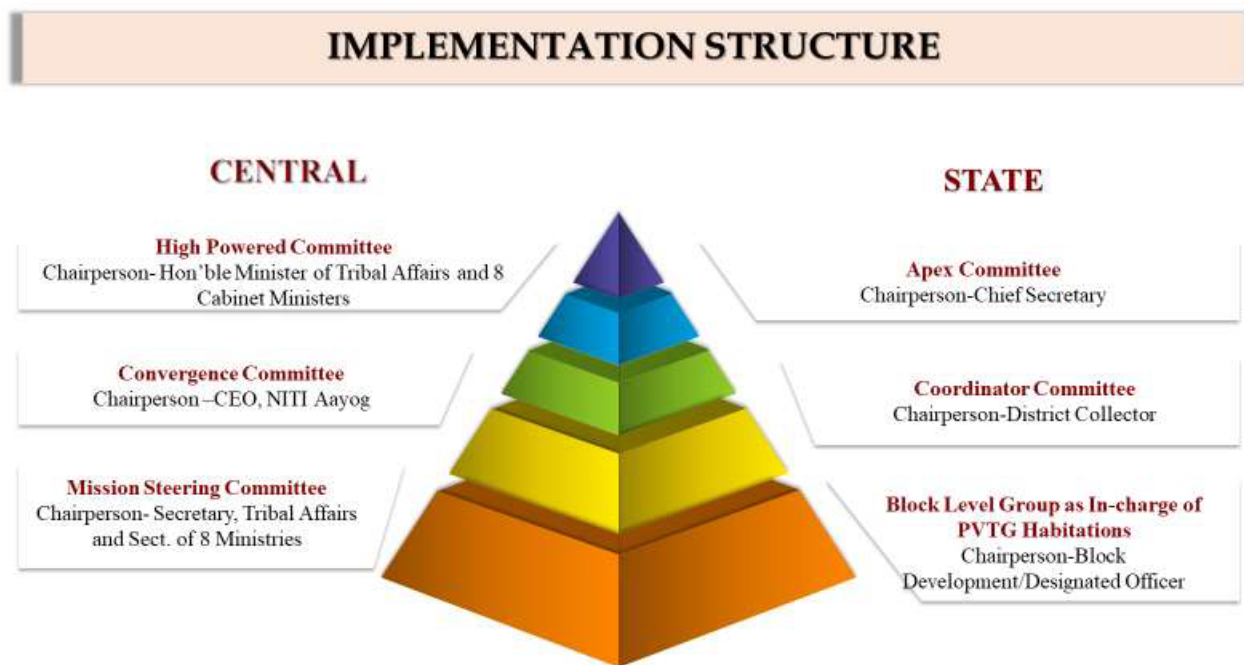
IMPLEMENTATION STRUCTURE

CENTRAL

High Powered Committee
Chairperson- Hon'ble Minister of Tribal Affairs and 8 Cabinet Ministers

Convergence Committee
Chairperson –CEO, NITI Aayog

Mission Steering Committee
Chairperson- Secretary, Tribal Affairs and Sect. of 8 Ministries

STATE

Apex Committee
Chairperson-Chief Secretary

Coordinator Committee
Chairperson-District Collector

Block Level Group as In-charge of PVTG Habitations
Chairperson-Block Development/Designated Officer